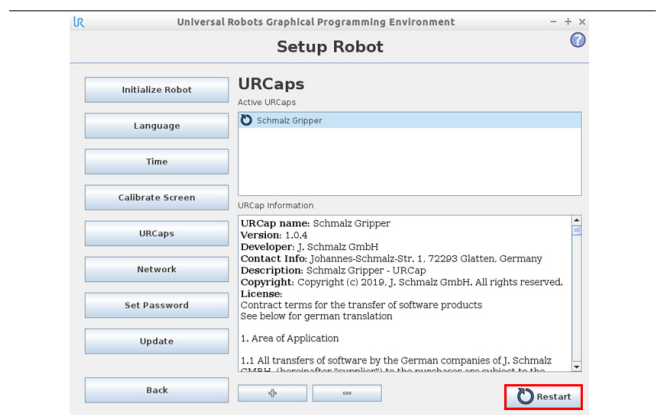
Universal Robots Graphical Programming Environment

Setup Robot

Initialize Robot

Language

Time

Calibrate Screen

URCaps

Network

Set Password

Update

Back

URCaps

Active URCaps

Schmalz Gripper

URCap Information

**URCap name:** Schmalz Gripper
**Version:** 1.0.4
**Developer:** J. Schmalz GmbH
**Contact Info:** Johannes-Schmalz-Str. 1, 72293 Glatten, Germany
**Description:** Schmalz Gripper - URCap
**Copyright:** Copyright (c) 2019, J. Schmalz GmbH. All rights reserved.
**License:**
Contract terms for the transfer of software products
See below for german translation

1. Area of Application

1.1 All transfers of software by the German companies of J. Schmalz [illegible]

+

−

Restart